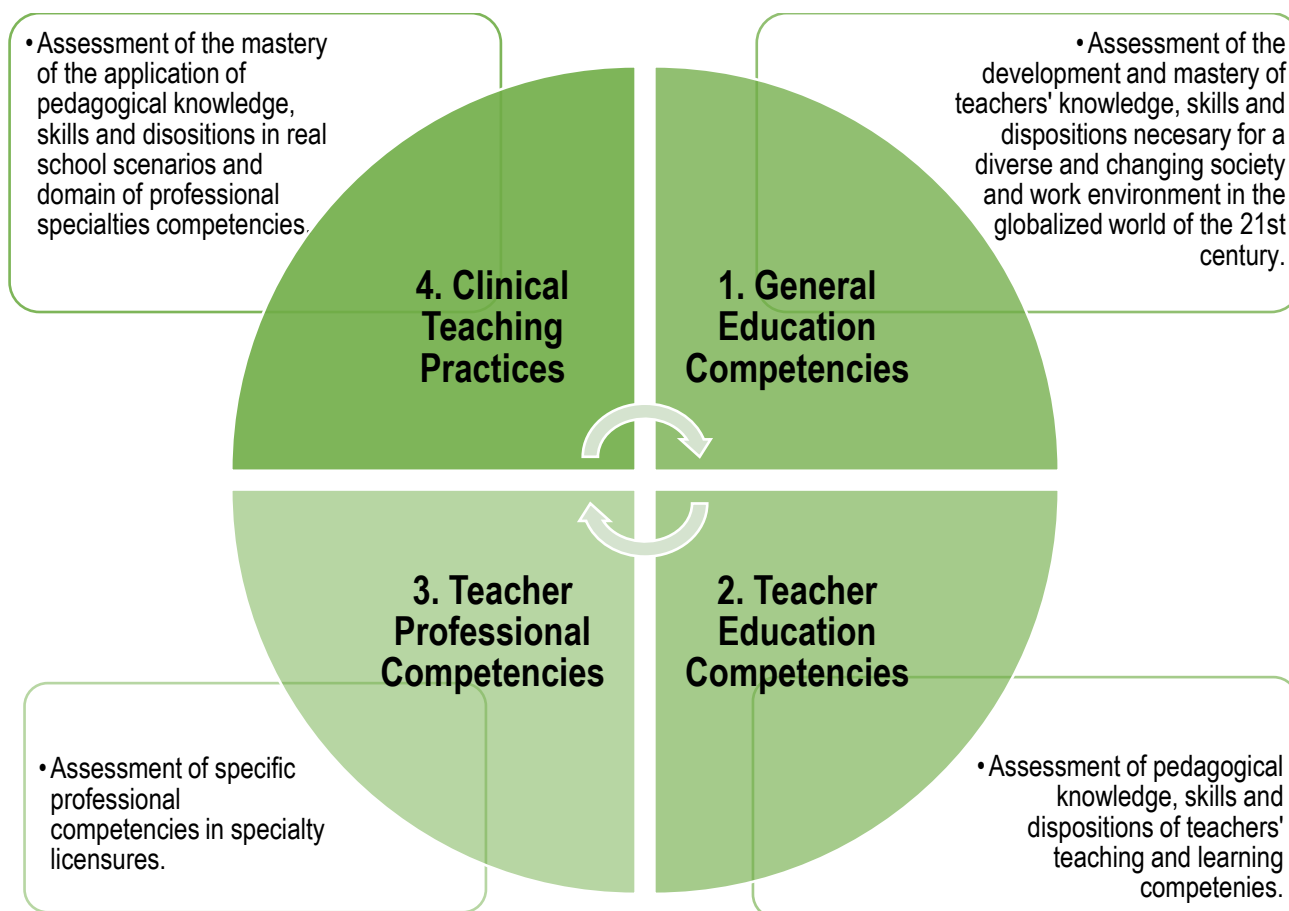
• Assessment of the mastery of the application of pedagogical knowledge, skills and disositions in real school scenarios and domain of professional specialties competencies.

• Assessment of the development and mastery of teachers' knowledge, skills and dispositions necesary for a diverse and changing society and work environment in the globalized world of the 21st century.

4. Clinical Teaching Practices

1. General Education Competencies

3. Teacher Professional Competencies

2. Teacher Education Competencies

• Assessment of specific professional competencies in specialty licensures.

• Assessment of pedagogical knowledge, skills and dispositions of teachers' teaching and learning competenies.